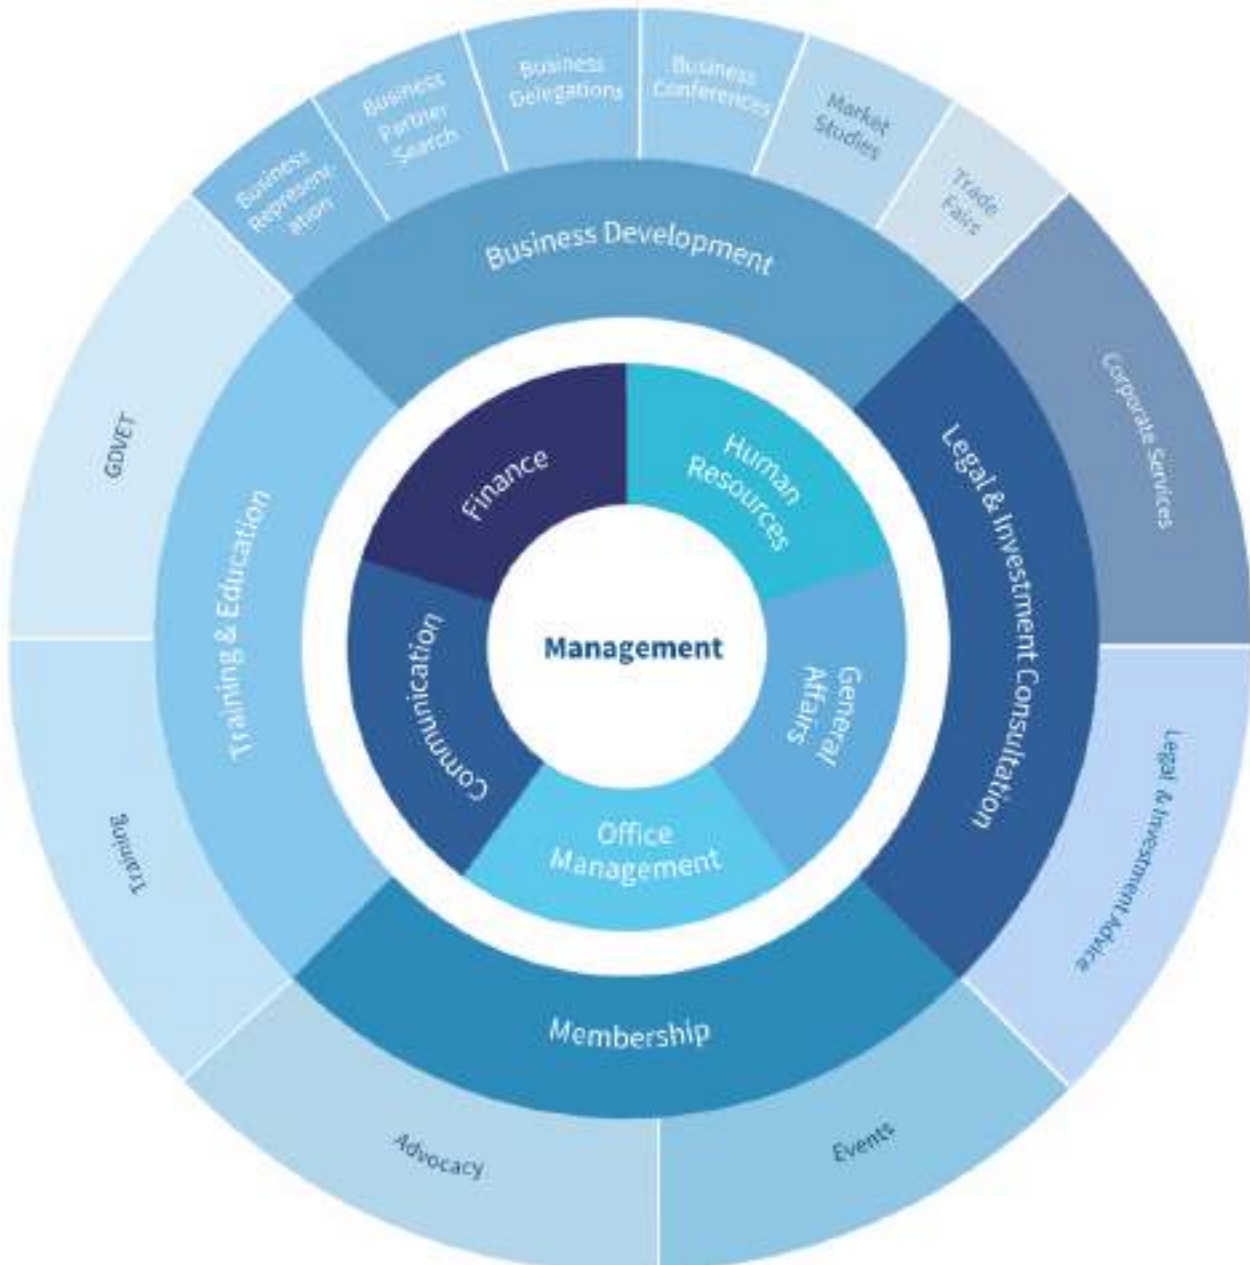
Management

Finance

Human Resources

General Affairs

Office Management

Communication

Business Development

Legal & Investment Consultation

Membership

Training & Education

Business Represent-ation

Business Partner Search

Business Delegations

Business Conferences

Market Studies

Trade Fairs

Corporate Services

Legal & Investment Advice

Events

Advocacy

Training

GDVET